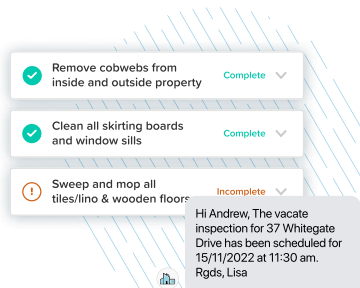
Remove cobwebs from inside and outside property
Complete

Clean all skirting boards and window sills
Complete

Sweep and mop all tiles/lino & wooden floors
Incomplete

Hi Andrew, The vacate inspection for 37 Whitegate Drive has been scheduled for 15/11/2022 at 11:30 am. Rgds, Lisa